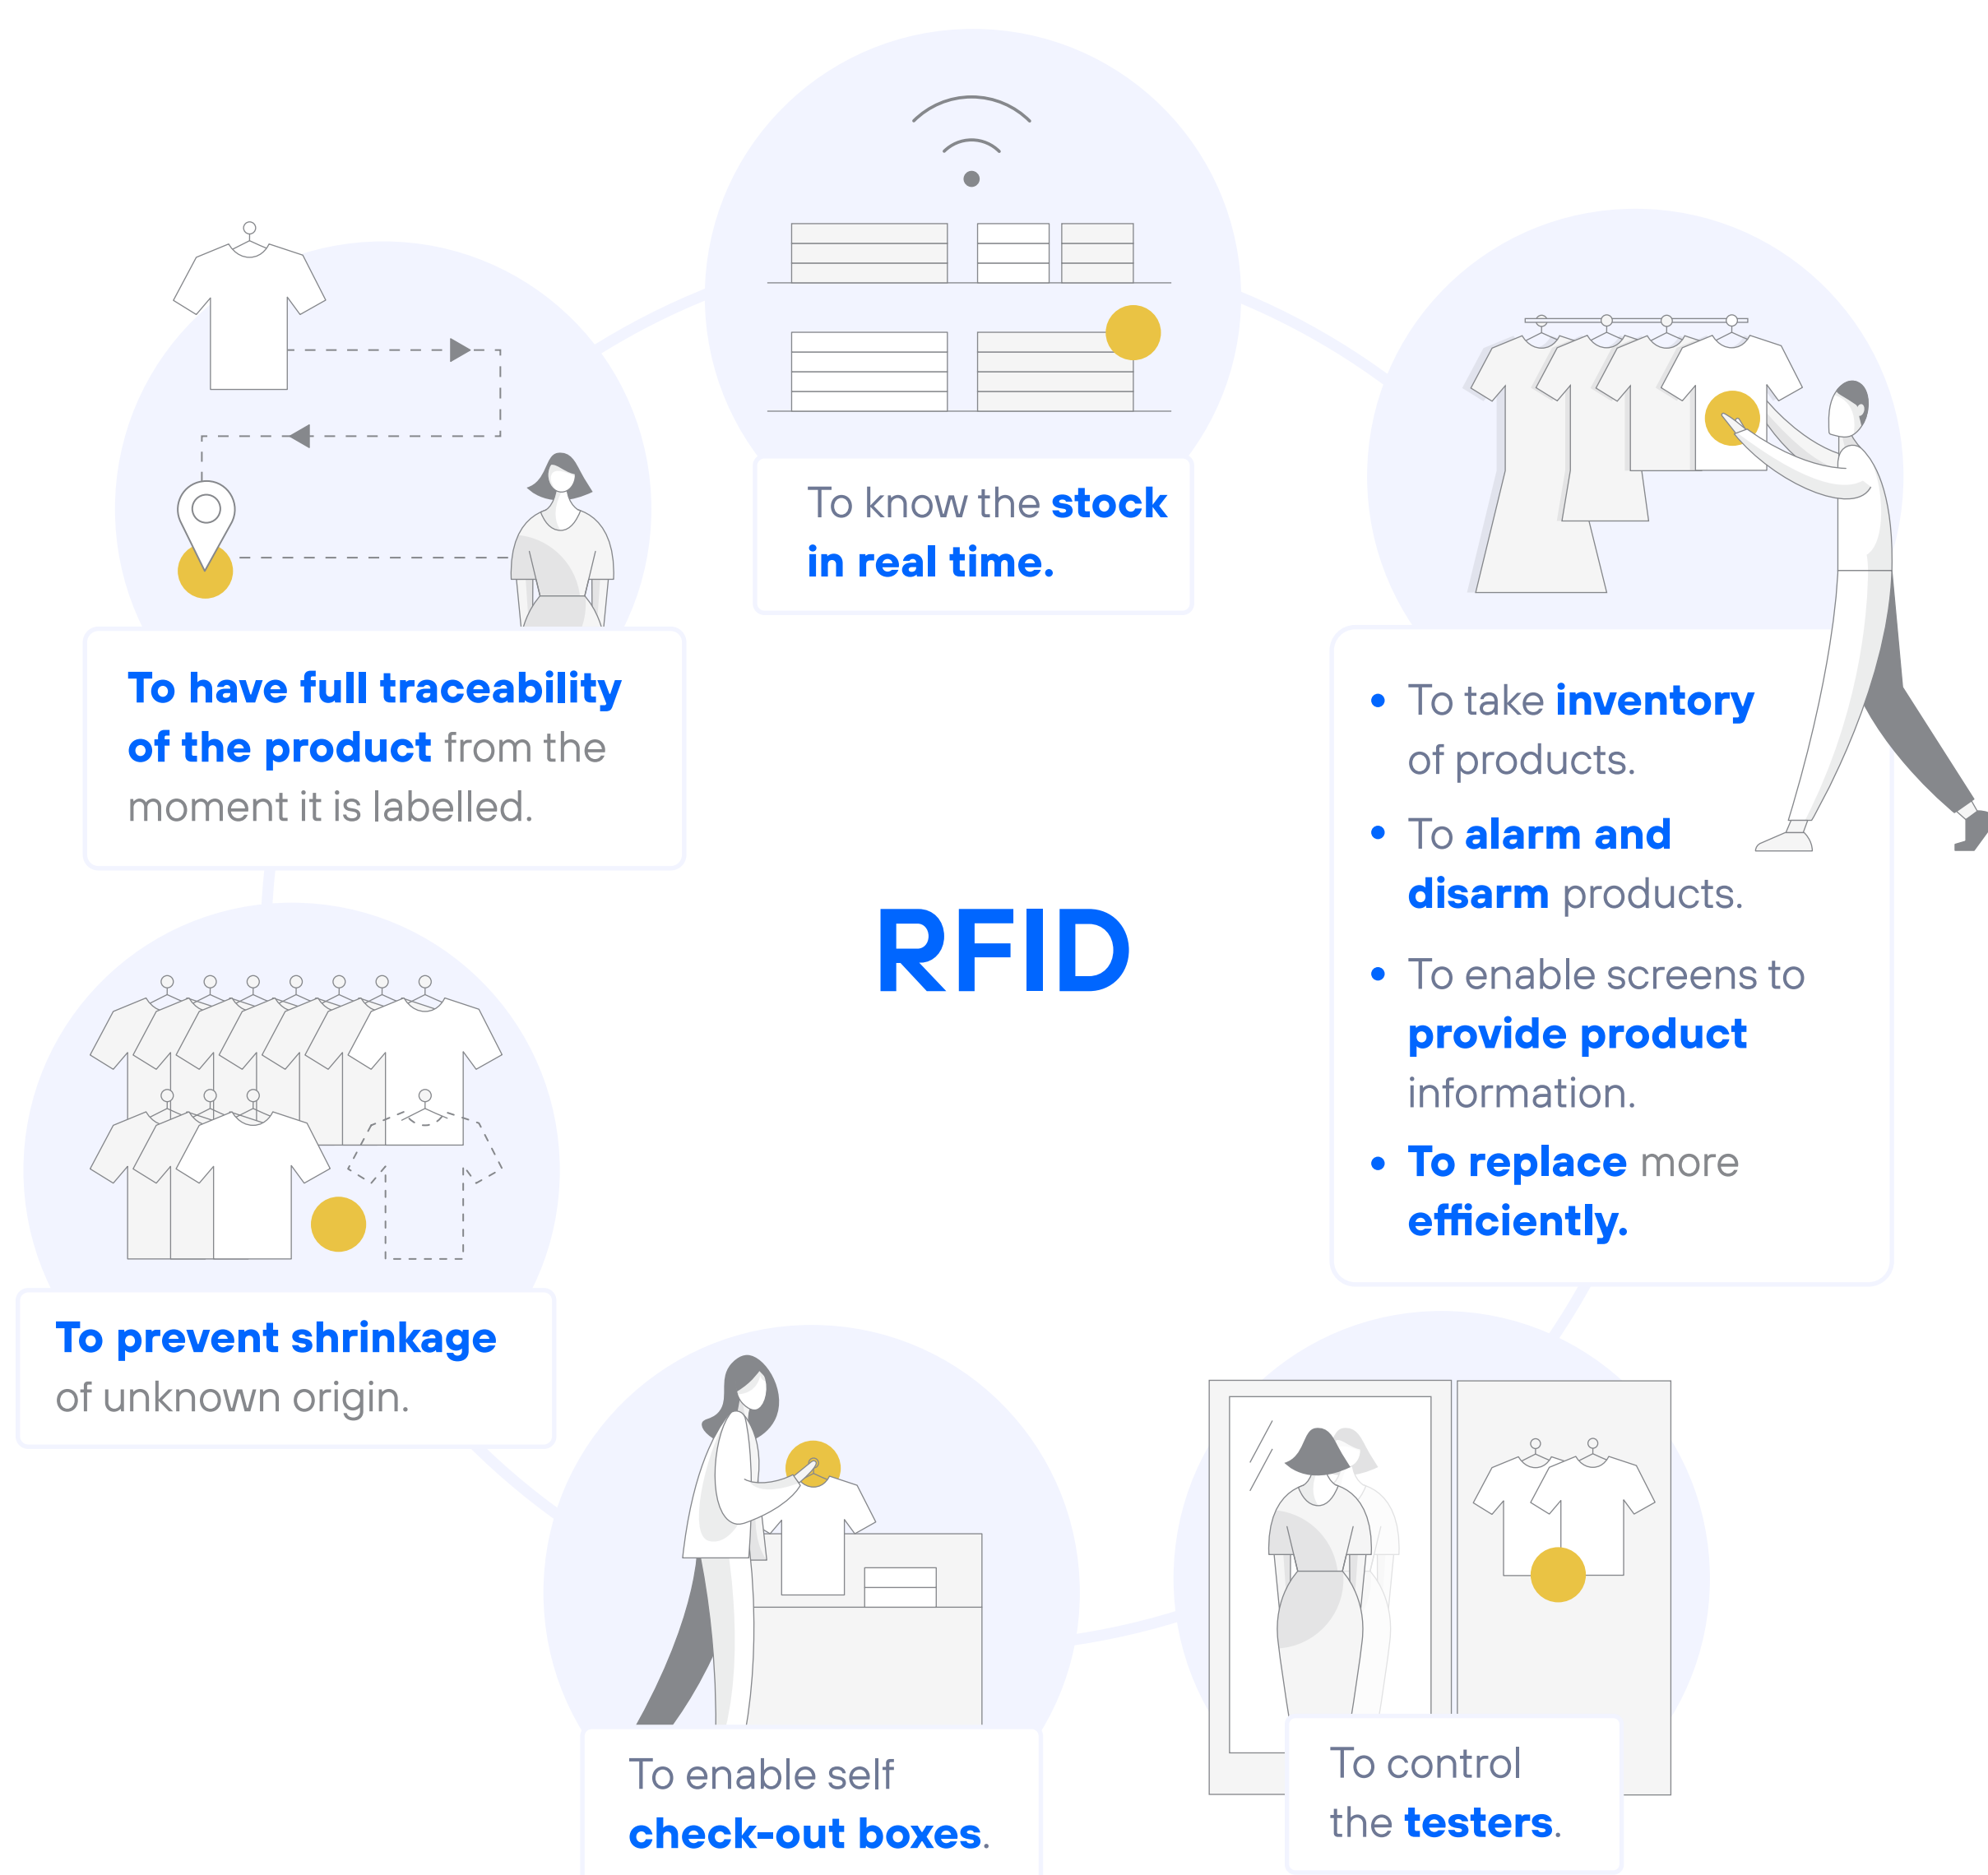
To know the stock in real time.

To have full traceability of the product from the moment it is labelled.

- To take inventory of products.
- To alarm and disarm products.
- To enable screens to provide product information.
- To replace more efficiently.

RFID

To prevent shrinkage of unknown origin.

To enable self check-out boxes.

To control the testers.